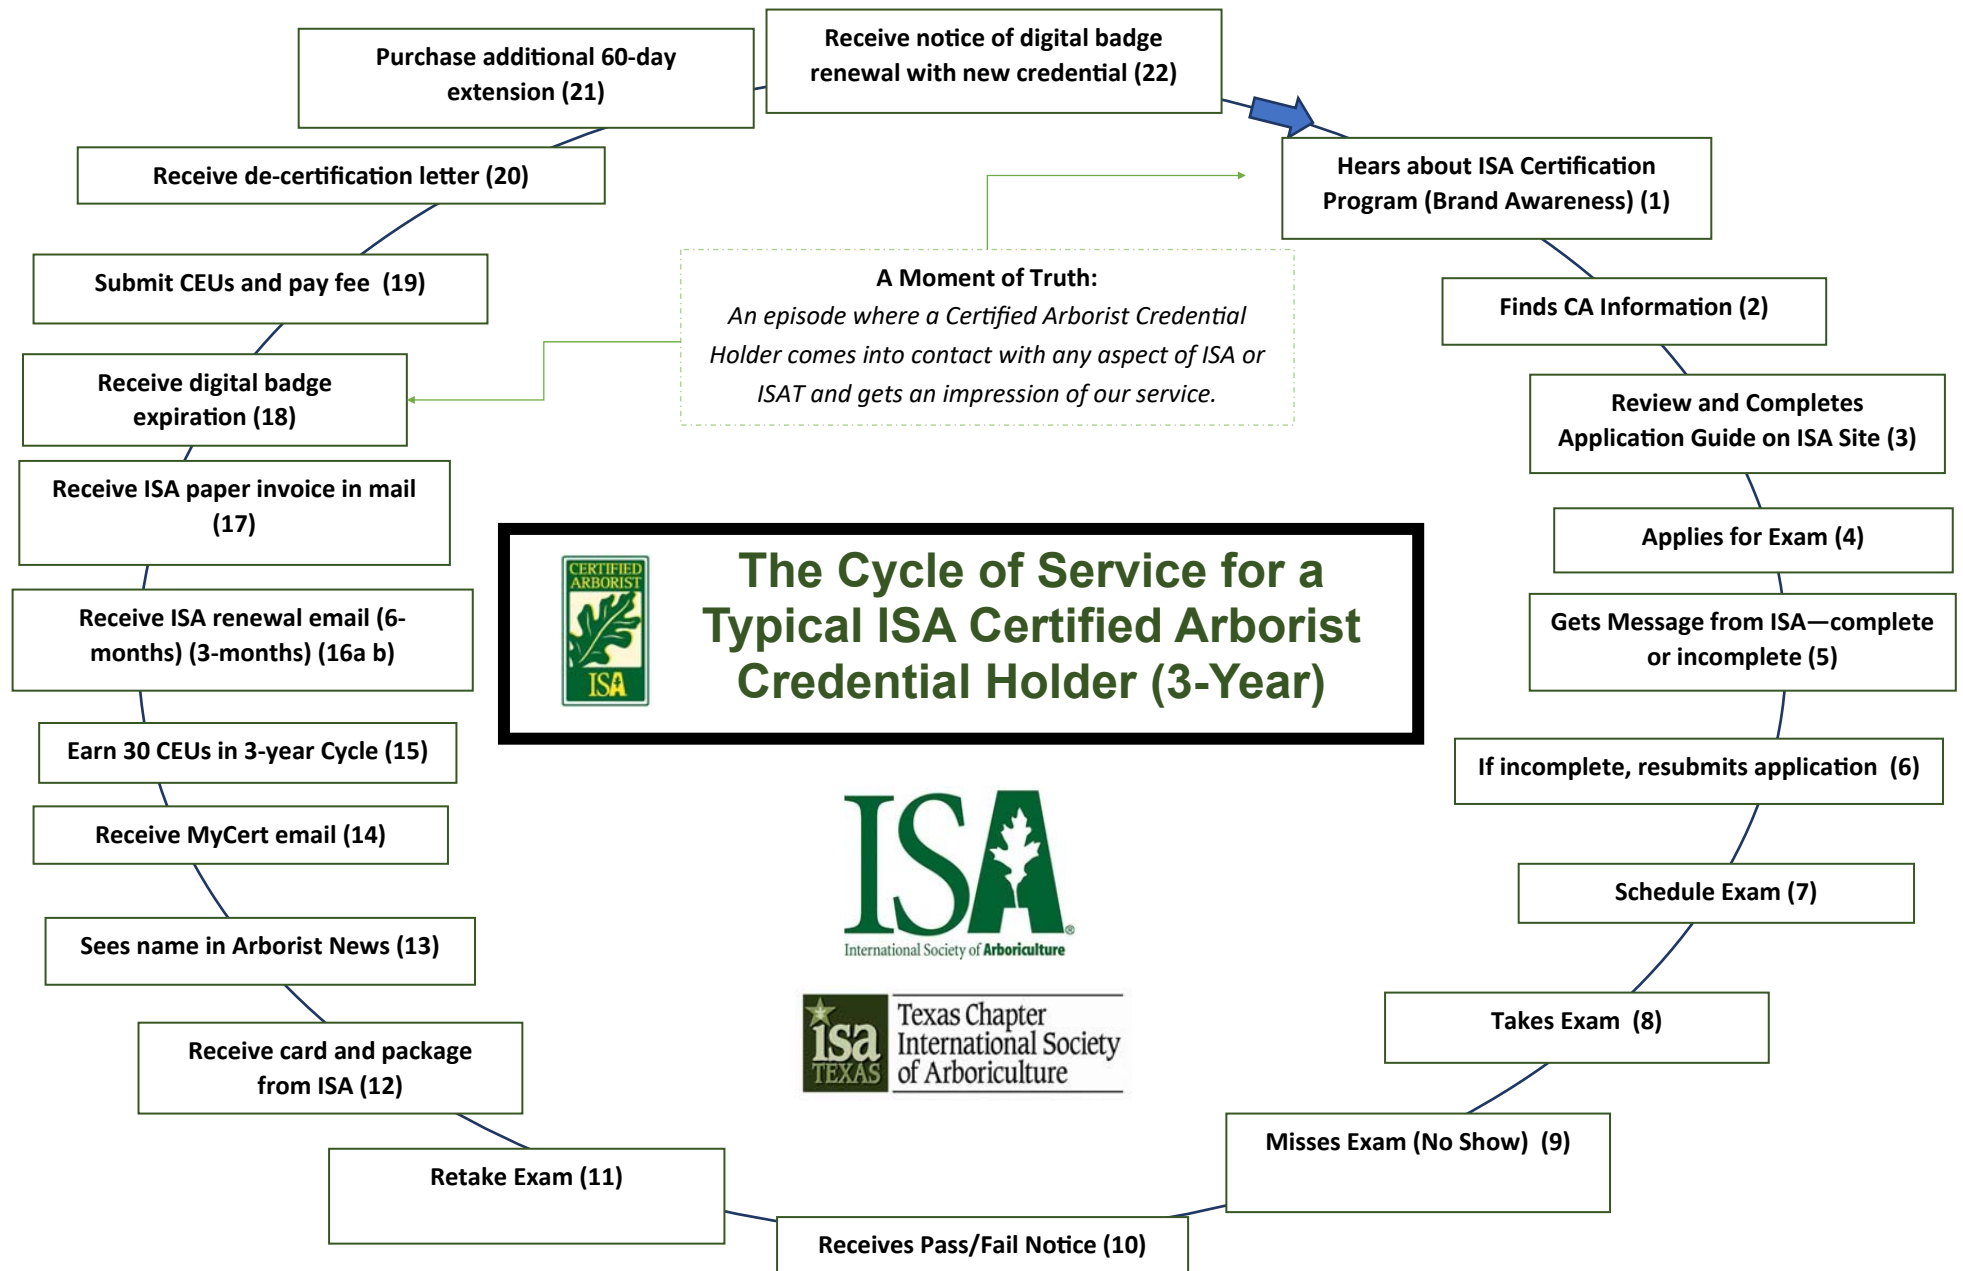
The Cycle of Service for a Typical ISA Certified Arborist Credential Holder (3-Year)

CERTIFIED ARBORIST ISA

Hears about ISA Certification Program (Brand Awareness) (1)

Finds CA Information (2)

Review and Completes Application Guide on ISA Site (3)

Applies for Exam (4)

Gets Message from ISA—complete or incomplete (5)

If incomplete, resubmits application (6)

Schedule Exam (7)

Takes Exam (8)

Misses Exam (No Show) (9)

Receives Pass/Fail Notice (10)

Retake Exam (11)

Receive card and package from ISA (12)

Sees name in Arborist News (13)

Receive MyCert email (14)

Earn 30 CEUs in 3-year Cycle (15)

Receive ISA renewal email (6-months) (3-months) (16a b)

Receive ISA paper invoice in mail (17)

Receive digital badge expiration (18)

Submit CEUs and pay fee (19)

Receive de-certification letter (20)

Purchase additional 60-day extension (21)

Receive notice of digital badge renewal with new credential (22)

A Moment of Truth:
An episode where a Certified Arborist Credential Holder comes into contact with any aspect of ISA or ISAT and gets an impression of our service.

ISA
International Society of Arboriculture

isa TEXAS
Texas Chapter International Society of Arboriculture